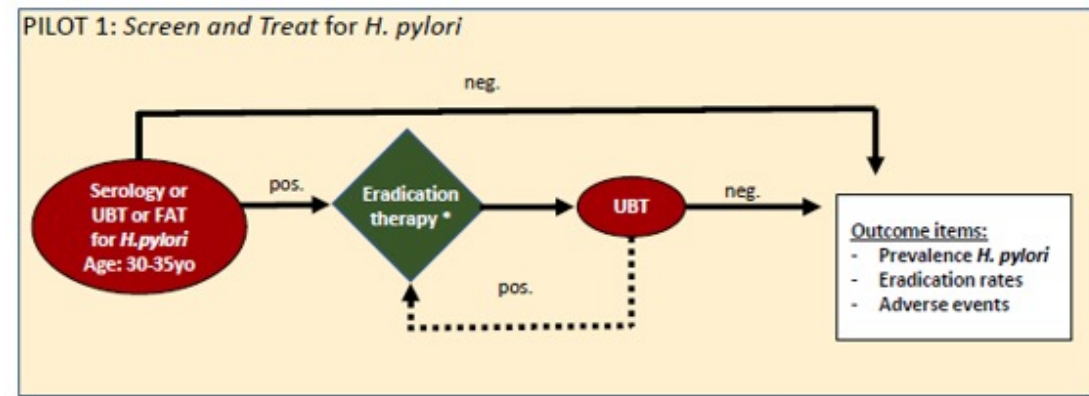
PILOT 1: *Screen and Treat* for *H. pylori*

neg.

Serology or UBT or FAT for *H.pylori* Age: 30-35yo

pos.

Eradication therapy *

UBT

neg.

pos.

Outcome items:
- Prevalence *H. pylori*
- Eradication rates
- Adverse events